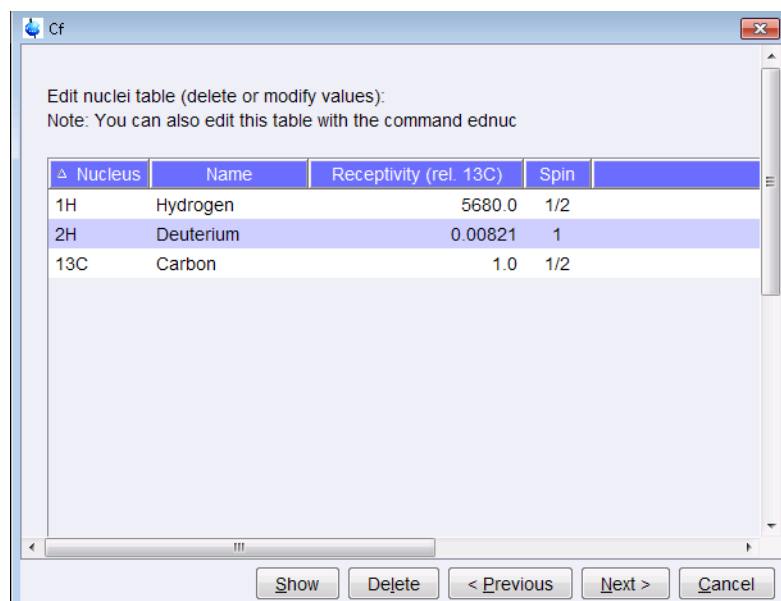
Cf

Edit nuclei table (delete or modify values):
Note: You can also edit this table with the command ednuc

| Nucleus | Name | Receptivity (rel. 13C) | Spin |
|---|---|---|---|
| 1H | Hydrogen | 5680.0 | 1/2 |
| 2H | Deuterium | 0.00821 | 1 |
| 13C | Carbon | 1.0 | 1/2 |

Show Delete < Previous Next > Cancel